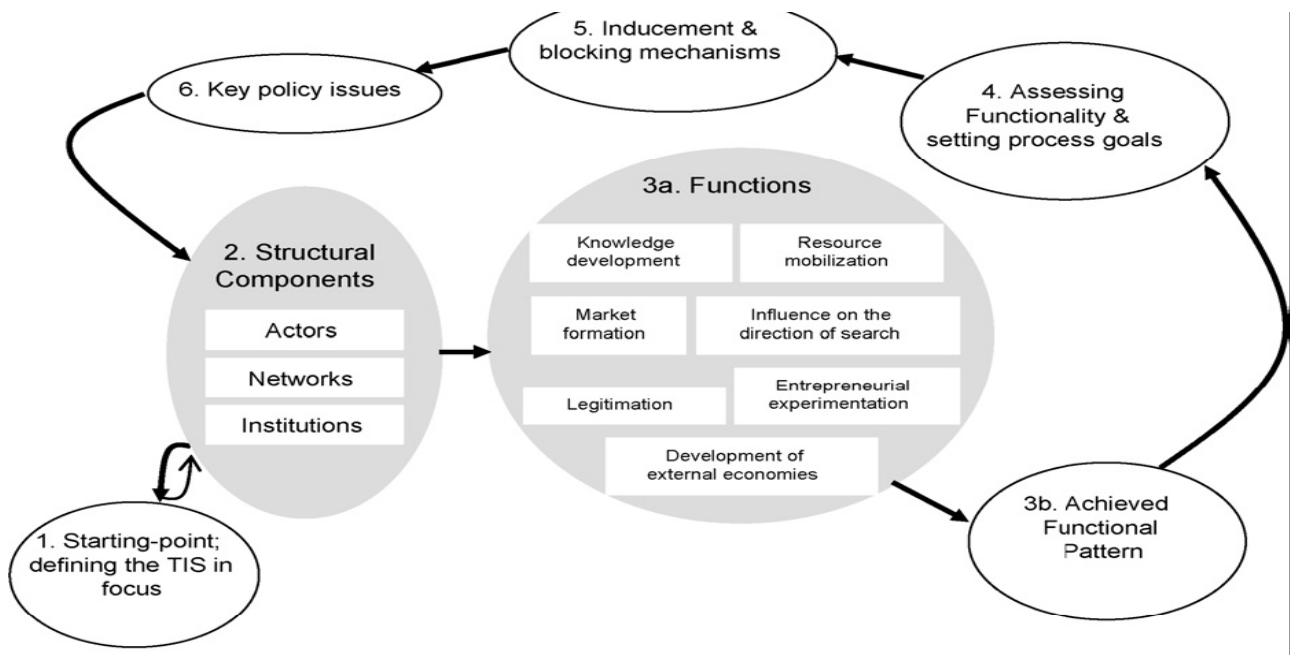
5. Inducement & blocking mechanisms

6. Key policy issues

4. Assessing Functionality & setting process goals

3a. Functions

Knowledge development

Resource mobilization

Market formation

Influence on the direction of search

Legitimation

Entrepreneurial experimentation

Development of external economies

2. Structural Components

Actors

Networks

Institutions

1. Starting-point; defining the TIS in focus

3b. Achieved Functional Pattern